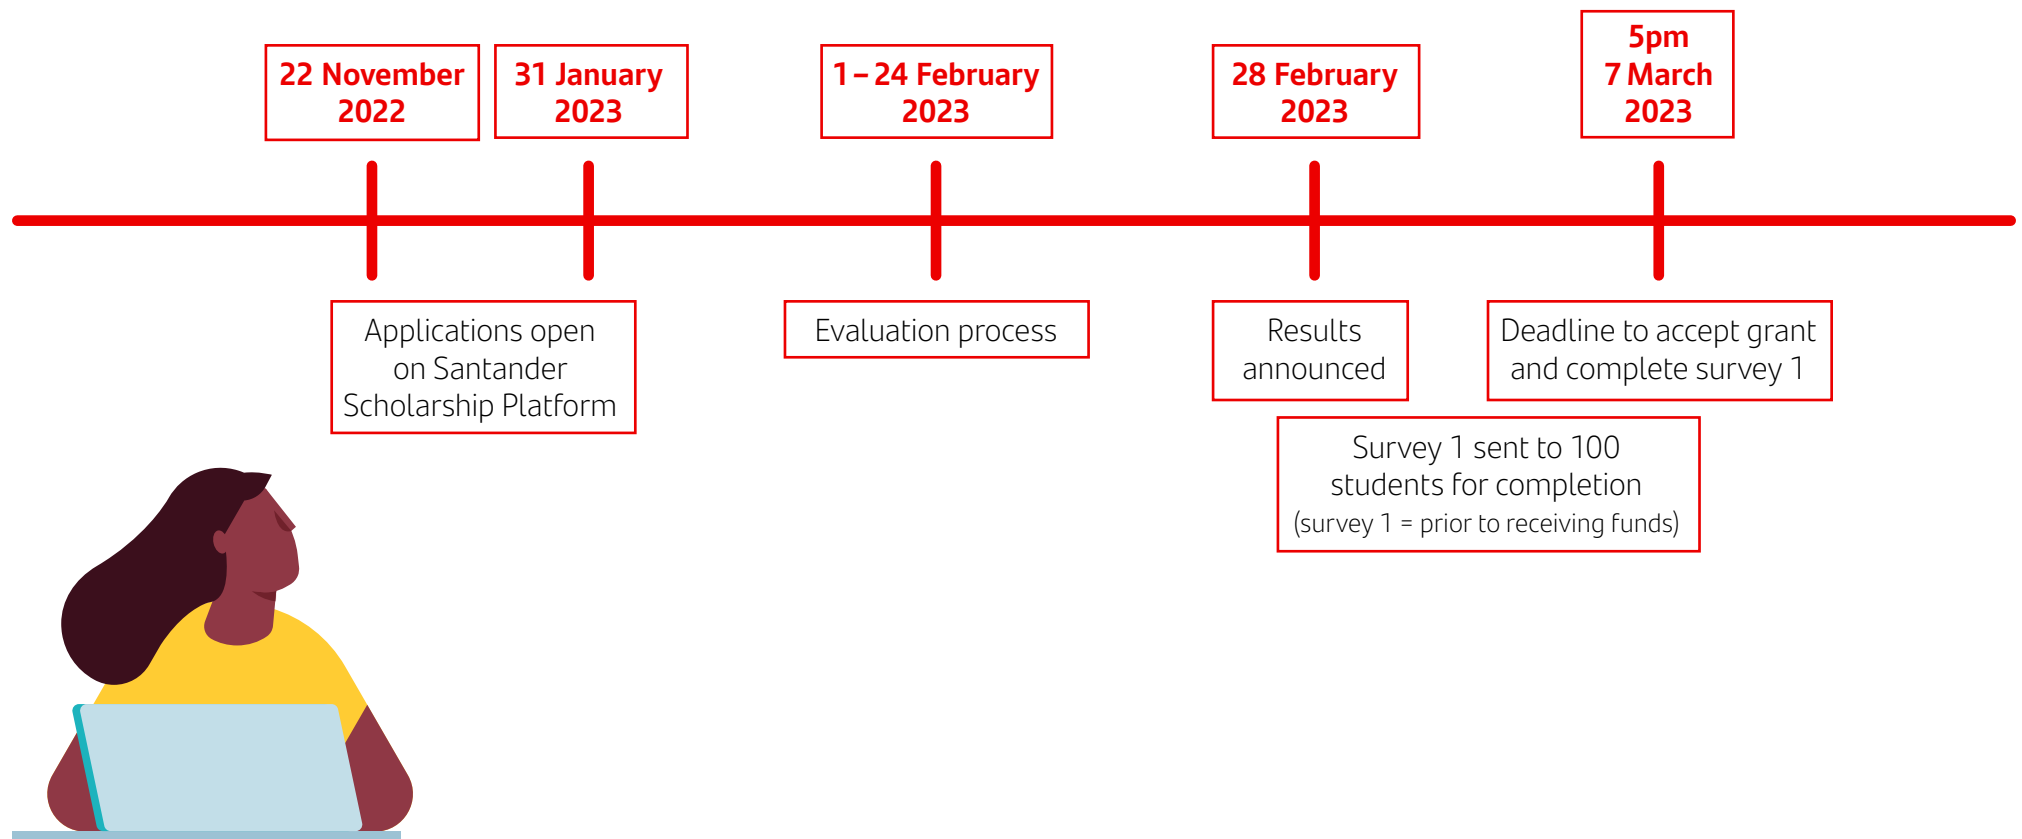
22 November 2022

31 January 2023

1 – 24 February 2023

28 February 2023

5pm 7 March 2023

Applications open on Santander Scholarship Platform

Evaluation process

Results announced

Deadline to accept grant and complete survey 1

Survey 1 sent to 100 students for completion (survey 1 = prior to receiving funds)